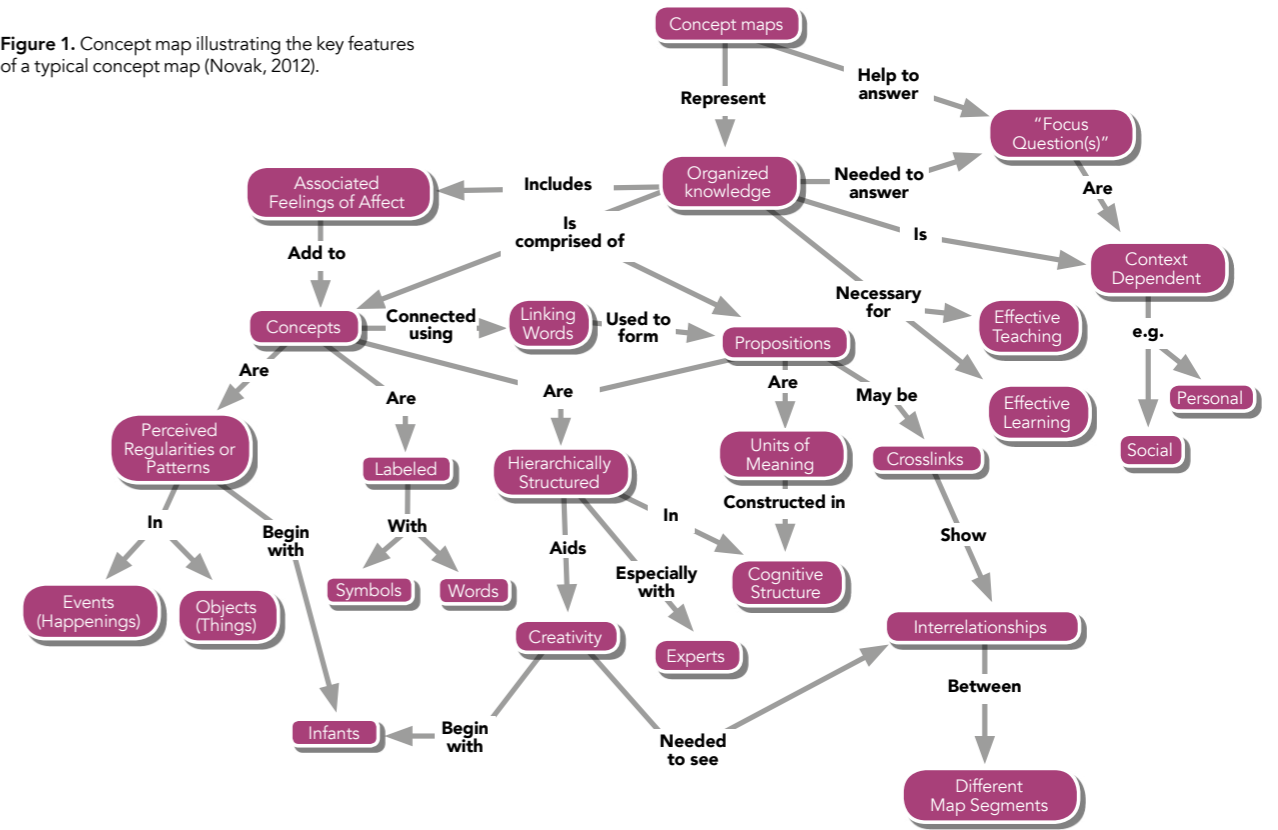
**Figure 1.** Concept map illustrating the key features of a typical concept map (Novak, 2012).

Concept maps
Represent
Help to answer
"Focus Question(s)"
Organized knowledge
Needed to answer
Are
Associated Feelings of Affect
Includes
Is comprised of
Is
Context Dependent
Add to
Necessary for
Effective Teaching
Concepts
Connected using
Linking Words
Used to form
Propositions
e.g.
Are
Are
Are
Are
May be
Effective Learning
Personal
Perceived Regularities or Patterns
Labeled
Hierarchically Structured
Units of Meaning
Crosslinks
Social
In
Begin with
With
In
Constructed in
Aids
Show
Especially with
Events (Happenings)
Objects (Things)
Symbols
Words
Cognitive Structure
Creativity
Interrelationships
Experts
Between
Infants
Begin with
Needed to see
Different Map Segments